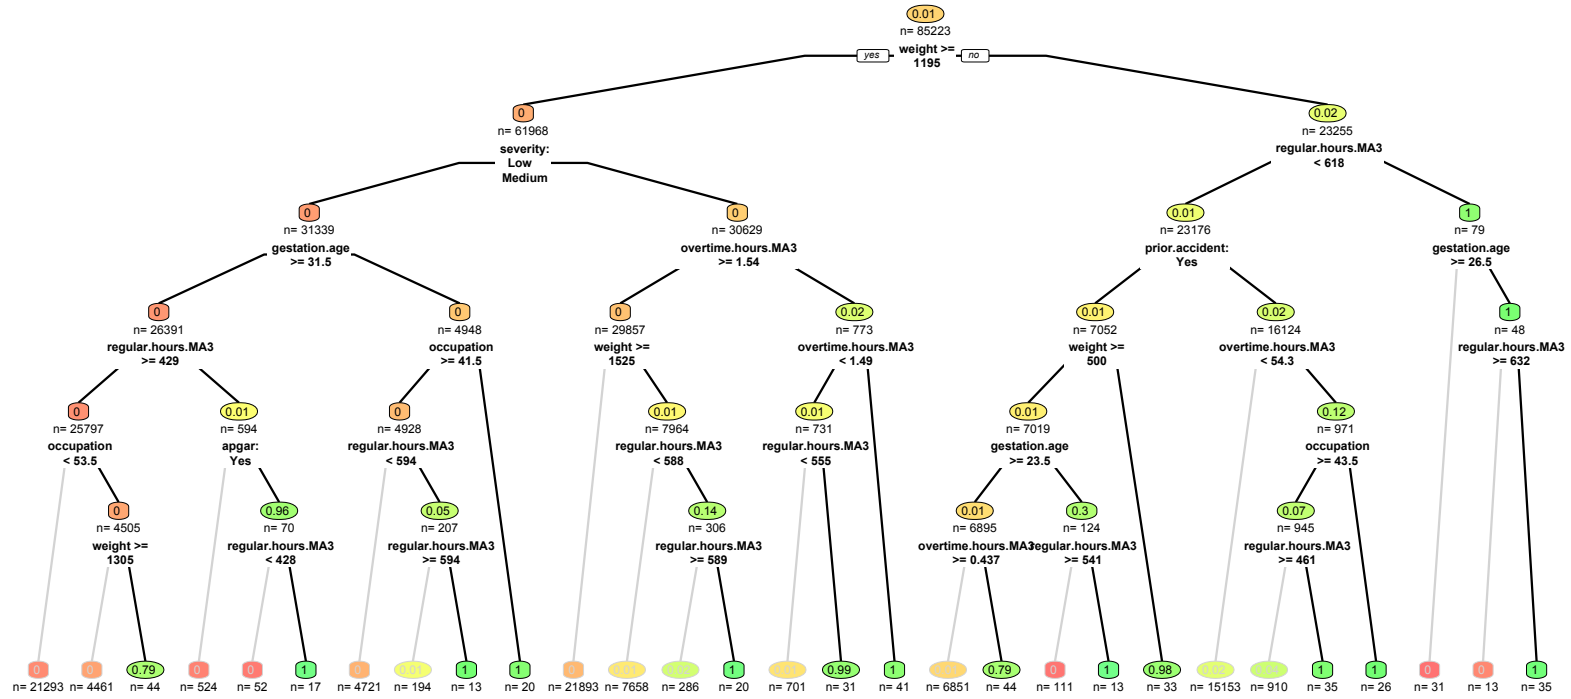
0.01
n= 85223
weight >= 1195
yes
no

0
n= 61968
severity: Low Medium

0.02
n= 23255
regular.hours.MA3 < 618

0
n= 31339
gestation.age >= 31.5

0
n= 30629
overtime.hours.MA3 >= 1.54

0.01
n= 23176
prior.accident: Yes

1
n= 79
gestation.age >= 26.5

0
n= 26391
regular.hours.MA3 >= 429

0
n= 4948
occupation >= 41.5

0
n= 29857
weight >= 1525

0.02
n= 773
overtime.hours.MA3 < 1.49

0.01
n= 7052
weight >= 500

0.02
n= 16124
overtime.hours.MA3 < 54.3

1
n= 48
regular.hours.MA3 >= 632

0
n= 25797
occupation < 53.5

0.01
n= 594
apgar: Yes

0
n= 4928
regular.hours.MA3 < 594

0.01
n= 7964
regular.hours.MA3 < 588

0.01
n= 731
regular.hours.MA3 < 555

0.01
n= 7019
gestation.age >= 23.5

0.12
n= 971
occupation >= 43.5

0
n= 4505
weight >= 1305

0.96
n= 70
regular.hours.MA3 < 428

0.05
n= 207
regular.hours.MA3 >= 594

0.14
n= 306
regular.hours.MA3 >= 589

0.01
n= 6895
overtime.hours.MA3 >= 0.437

0.3
n= 124
regular.hours.MA3 >= 541

0.07
n= 945
regular.hours.MA3 >= 461

0 n= 21293
0 n= 4461
0.79 n= 44
0 n= 524
0 n= 52
1 n= 17
0 n= 4721
0.01 n= 194
1 n= 13
1 n= 20
0 n= 21893
0.01 n= 7658
0.02 n= 286
1 n= 20
0.01 n= 701
0.99 n= 31
1 n= 41
0.01 n= 6851
0.79 n= 44
0 n= 111
1 n= 13
0.98 n= 33
0.02 n= 15153
0.04 n= 910
1 n= 35
1 n= 26
0 n= 31
0 n= 13
1 n= 35